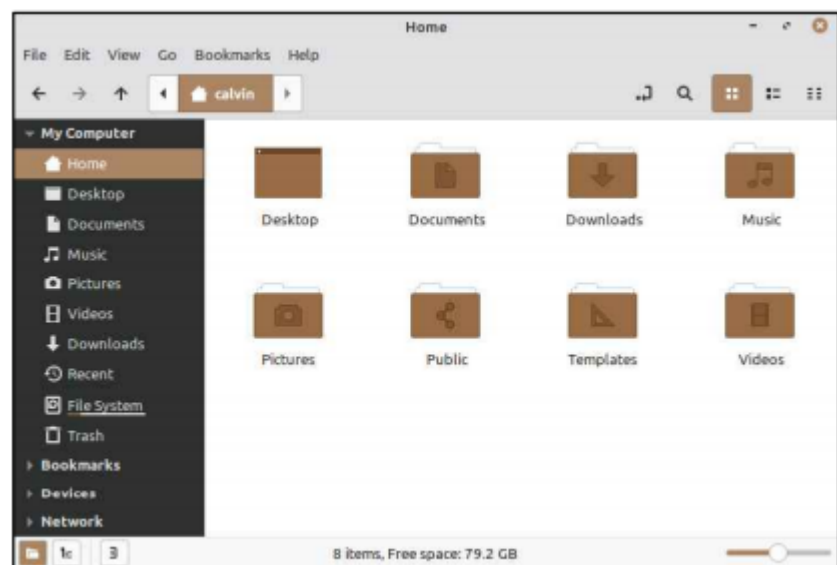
Home

File Edit View Go Bookmarks Help

calvin

My Computer
Home
Desktop
Documents
Music
Pictures
Videos
Downloads
Recent
File System
Trash
Bookmarks
Devices
Network

Desktop
Documents
Downloads
Music
Pictures
Public
Templates
Videos

8 items, Free space: 79.2 GB